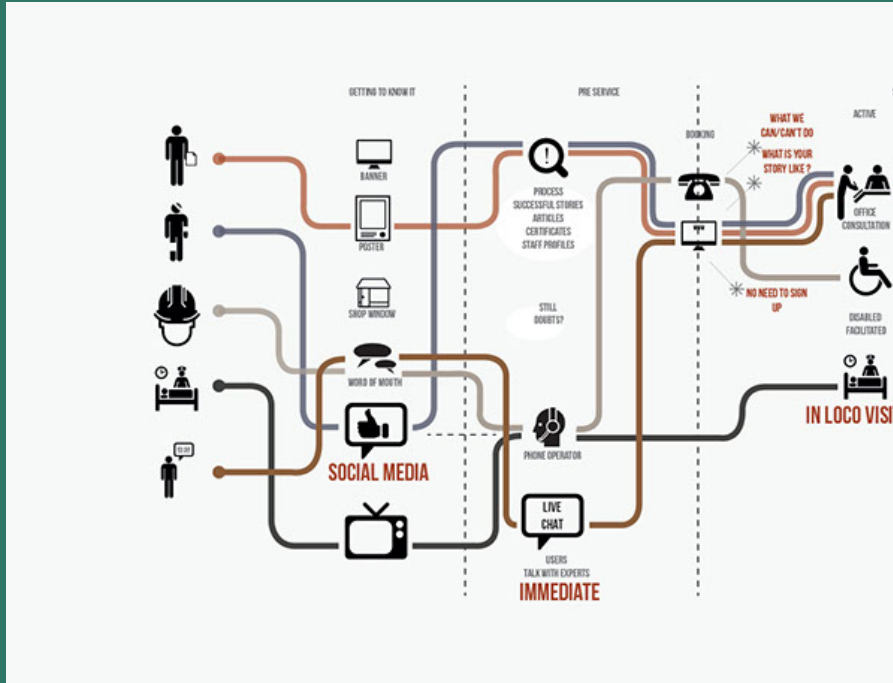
GETTING TO KNOW IT

PRE SERVICE

BOOKING

ACTIVE

BANNER

POSTER

SHOP WINDOW

WORD OF MOUTH

SOCIAL MEDIA

PROCESS
SUCCESSFUL STORIES
ARTICLES
CERTIFICATES
STAFF PROFILES

STILL DOUBTS?

PHONE OPERATOR

LIVE CHAT

USERS TALK WITH EXPERTS

IMMEDIATE

WHAT WE CAN/CAN'T DO

WHAT IS YOUR STORY LIKE ?

NO NEED TO SIGN UP

OFFICE CONSULTATION

DISABLED FACILITATED

IN LOCO VISI